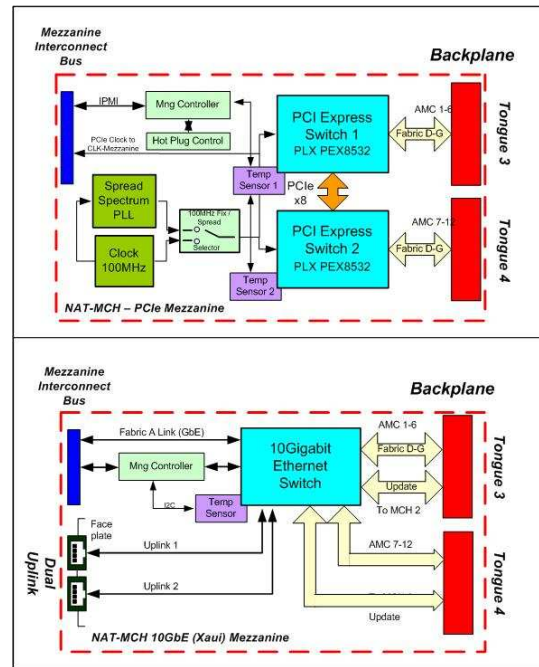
Mezzanine Interconnect Bus

Backplane

IPMI

Mng Controller

PCIe Clock to CLK-Mezzanine

Hot Plug Control

PCI Express Switch 1
PLX PEX8532

AMC 1-6

Fabric D-G

Tongue 3

Spread Spectrum PLL

Temp Sensor 1

PCIe x8

100MHz Fix / Spread

Selector

Clock 100MHz

PCI Express Switch 2
PLX PEX8532

AMC 7-12

Fabric D-G

Tongue 4

Temp Sensor 2

NAT-MCH – PCIe Mezzanine

Mezzanine Interconnect Bus

Backplane

Fabric A Link (GbE)

10Gigabit Ethernet Switch

AMC 1-6

Fabric D-G

Mng Controller

Tongue 3

Update

I2C

Temp Sensor

To MCH 2

Face plate

Uplink 1

AMC 7-12

Dual Uplink

Uplink 2

Tongue 4

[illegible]

Update

NAT-MCH 10GbE (Xaui) Mezzanine